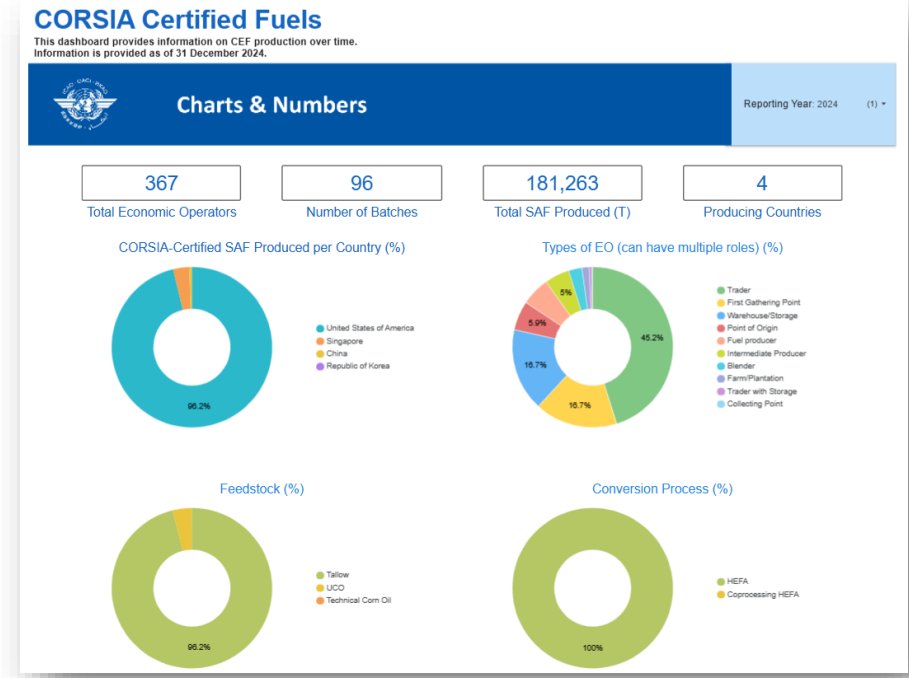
CORSIA Certified Fuels
This dashboard provides information on CEF production over time.
Information is provided as of 31 December 2024.

Charts & Numbers

Reporting Year: 2024 (1)

367
Total Economic Operators

96
Number of Batches

181,263
Total SAF Produced (T)

4
Producing Countries

CORSIA-Certified SAF Produced per Country (%)

96.2%

United States of America
Singapore
China
Republic of Korea

Types of EO (can have multiple roles) (%)

45.2%
16.7%
16.7%
5.9%
5%

Trader
First Gathering Point
Warehouse/Storage
Point of Origin
Fuel producer
Intermediate Producer
Blender
Farm/Plantation
Trader with Storage
Collecting Point

Feedstock (%)

96.2%

Tallow
UCO
Technical Corn Oil

Conversion Process (%)

100%

HEFA
Coprocessing HEFA